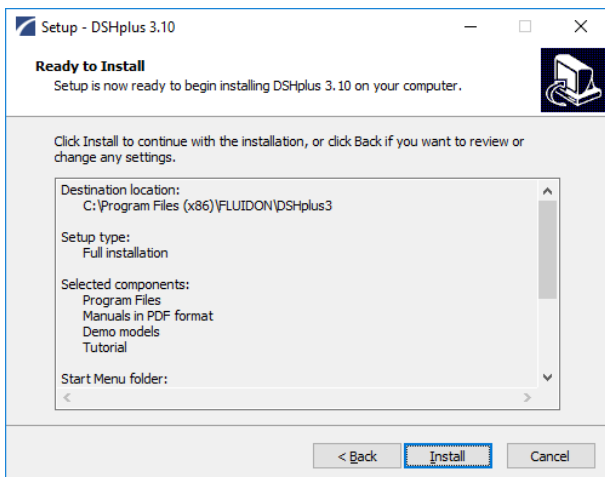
Setup - DSHplus 3.10

Ready to Install
Setup is now ready to begin installing DSHplus 3.10 on your computer.

Click Install to continue with the installation, or click Back if you want to review or change any settings.

Destination location:
C:\Program Files (x86)\FLUIDON\DSHplus3

Setup type:
Full installation

Selected components:
Program Files
Manuals in PDF format
Demo models
Tutorial

Start Menu folder:

< Back
Install
Cancel